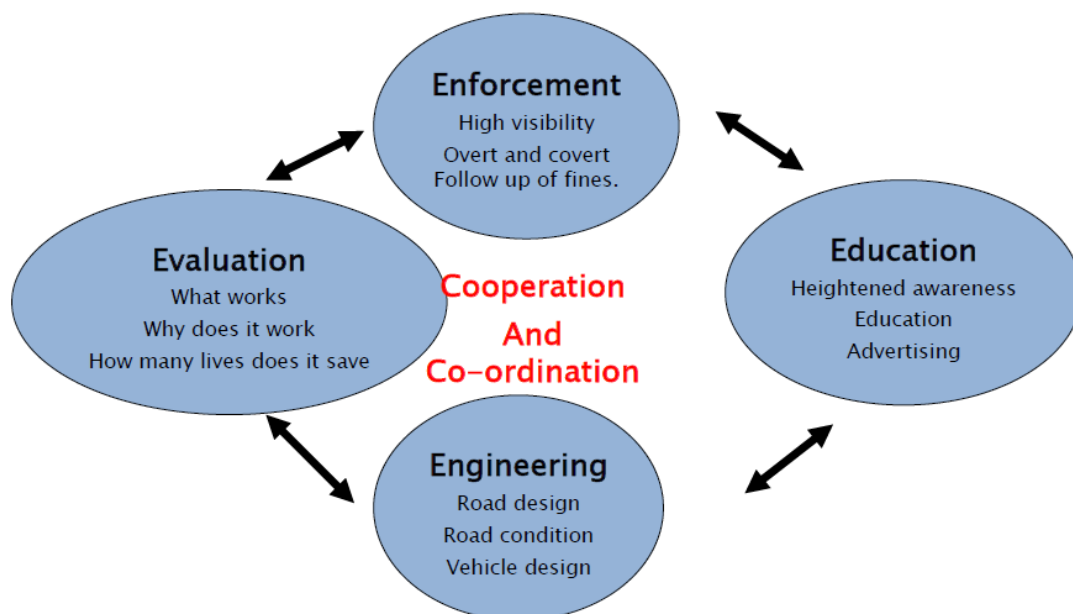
Enforcement
High visibility
Overt and covert
Follow up of fines.

Evaluation
What works
Why does it work
How many lives does it save

Cooperation
And
Co-ordination

Education
Heightened awareness
Education
Advertising

Engineering
Road design
Road condition
Vehicle design